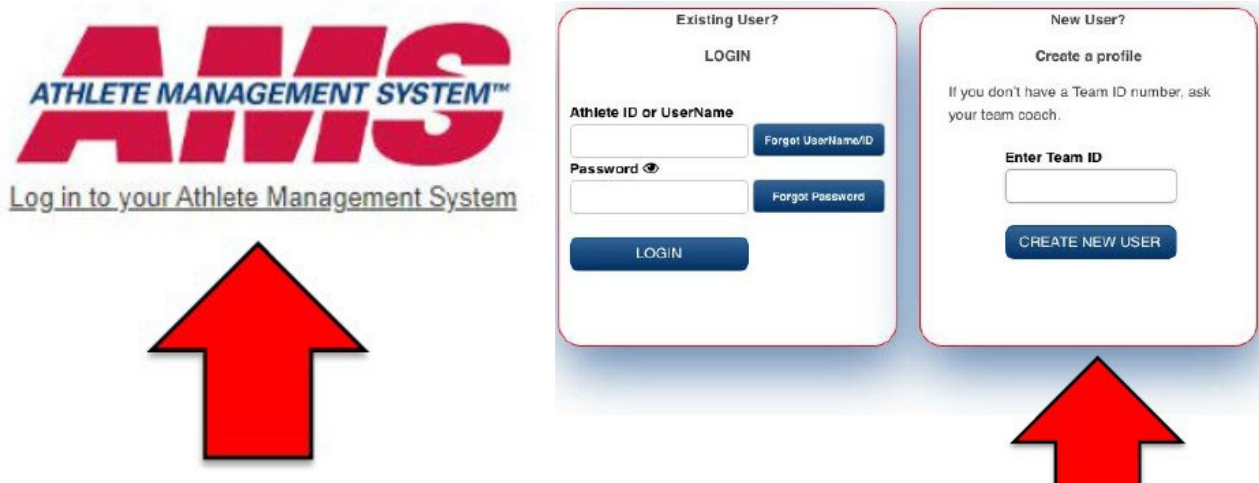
AMS
ATHLETE MANAGEMENT SYSTEM™

Log in to your Athlete Management System

Existing User?

LOGIN

Athlete ID or UserName

Forgot UserName/ID

Password

Forgot Password

LOGIN

New User?

Create a profile

If you don't have a Team ID number, ask your team coach.

Enter Team ID

CREATE NEW USER